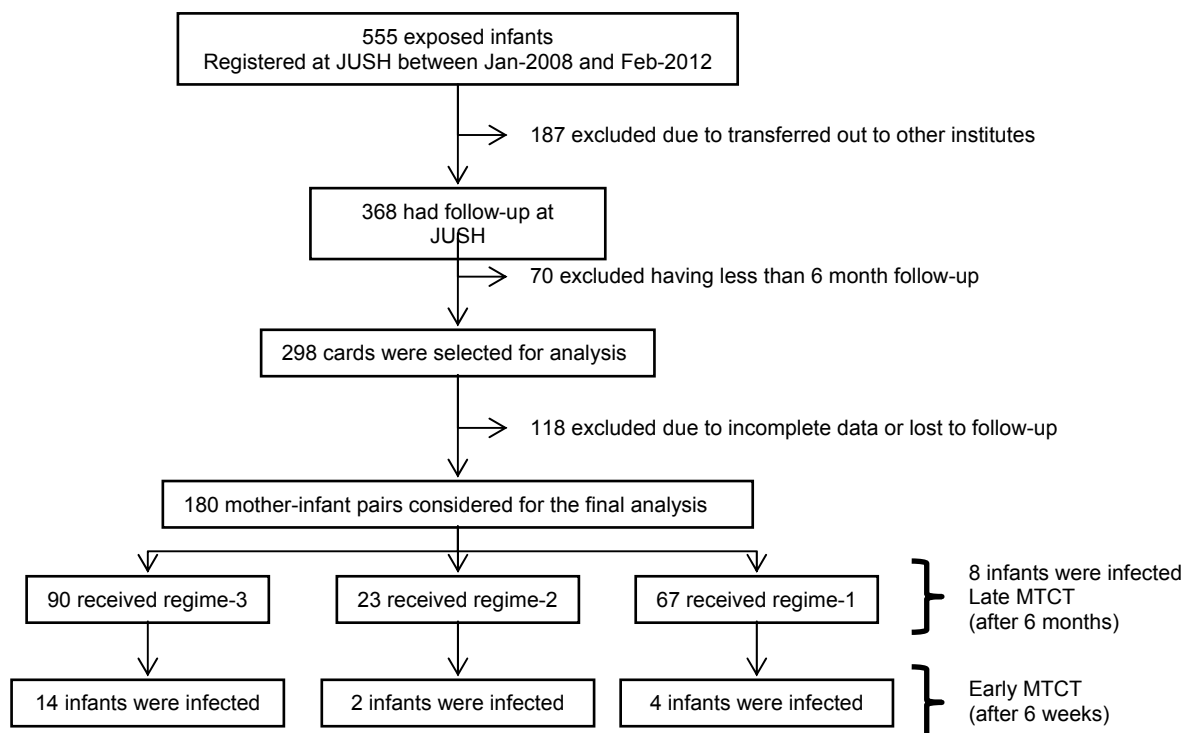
555 exposed infants
Registered at JUSH between Jan-2008 and Feb-2012

187 excluded due to transferred out to other institutes

368 had follow-up at JUSH

70 excluded having less than 6 month follow-up

298 cards were selected for analysis

118 excluded due to incomplete data or lost to follow-up

180 mother-infant pairs considered for the final analysis

90 received regime-3

23 received regime-2

67 received regime-1

8 infants were infected
Late MTCT
(after 6 months)

14 infants were infected

2 infants were infected

4 infants were infected

Early MTCT
(after 6 weeks)